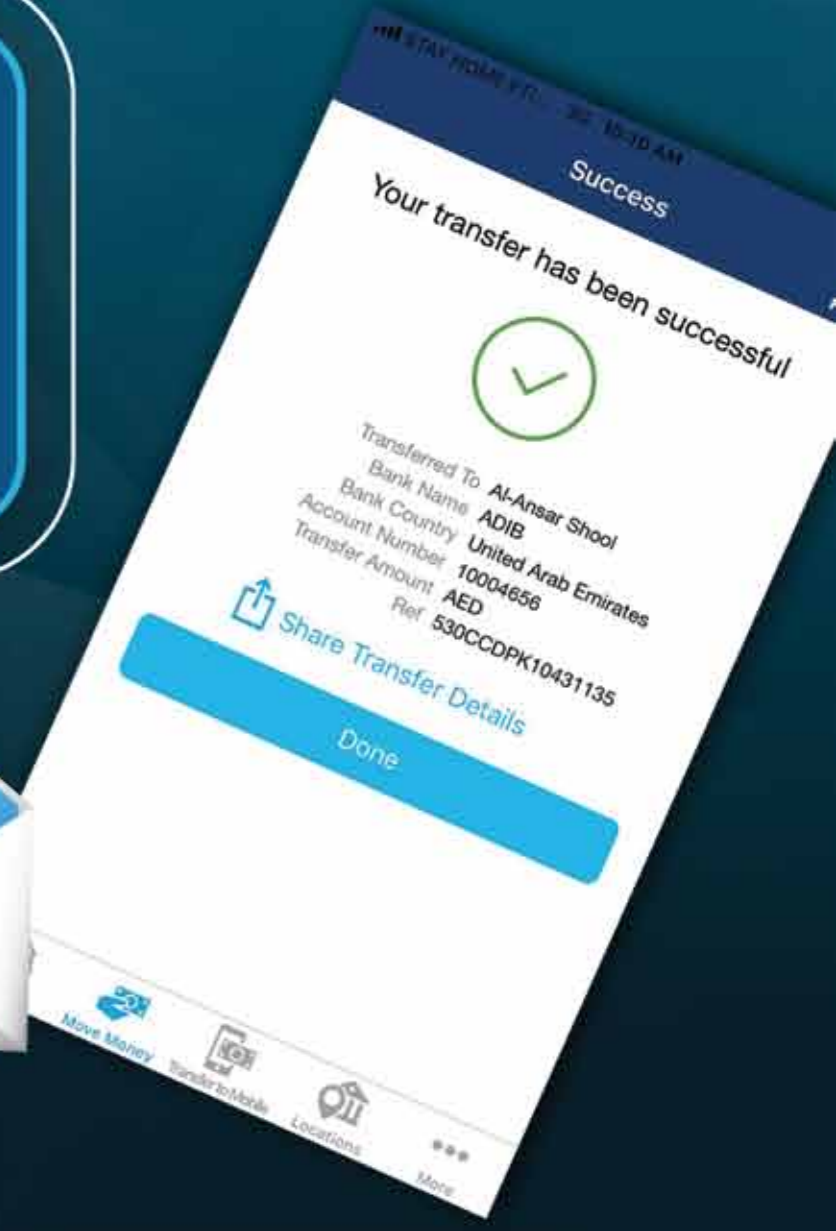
STAY HOME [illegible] 10:10 AM

Success

Your transfer has been successful

Transferred To Al-Ansar Shool
Bank Name ADIB
Bank Country United Arab Emirates
Account Number 10004656
Transfer Amount AED
Ref 530CCDPK10431135

Share Transfer Details

Done

Move Money
Transfer to Mobile
Locations
More